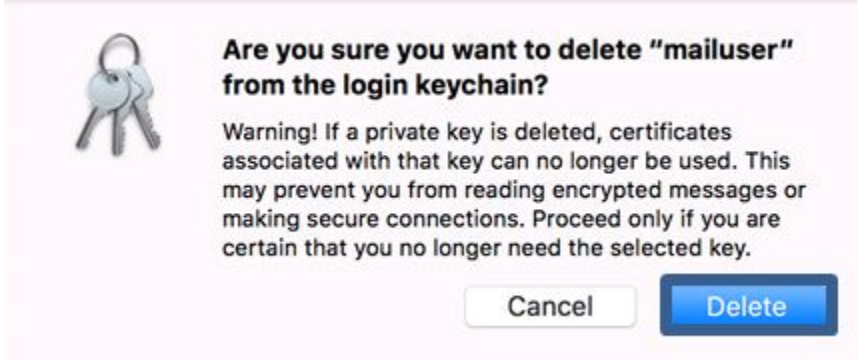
Are you sure you want to delete “mailuser” from the login keychain?

Warning! If a private key is deleted, certificates associated with that key can no longer be used. This may prevent you from reading encrypted messages or making secure connections. Proceed only if you are certain that you no longer need the selected key.

Cancel

Delete